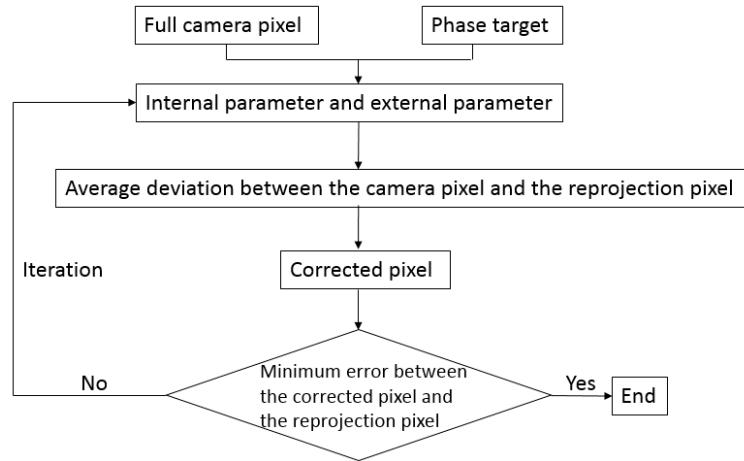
Full camera pixel

Phase target

Internal parameter and external parameter

Average deviation between the camera pixel and the reprojection pixel

Iteration

Corrected pixel

No

Minimum error between the corrected pixel and the reprojection pixel

Yes

End